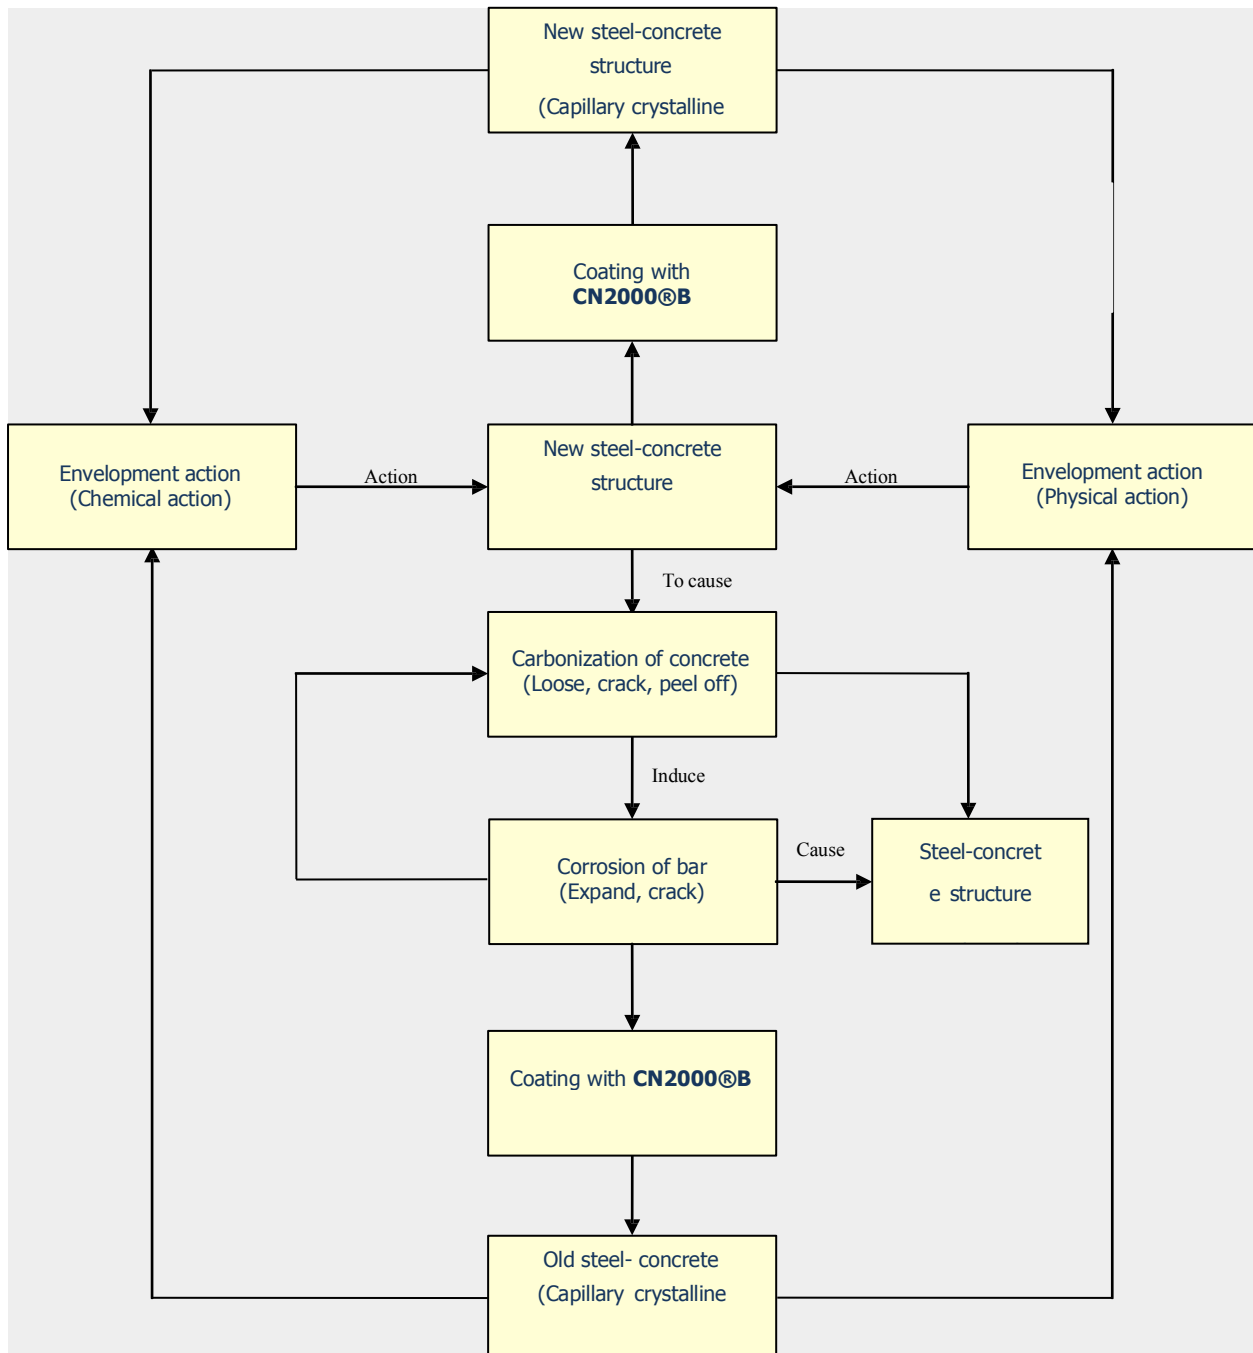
New steel-concrete structure (Capillary crystalline

Coating with **CN2000®B**

Envelopment action (Chemical action)

Action

New steel-concrete structure

Action

Envelopment action (Physical action)

To cause

Carbonization of concrete (Loose, crack, peel off)

Induce

Corrosion of bar (Expand, crack)

Cause

Steel-concret e structure

Coating with **CN2000®B**

Old steel- concrete (Capillary crystalline